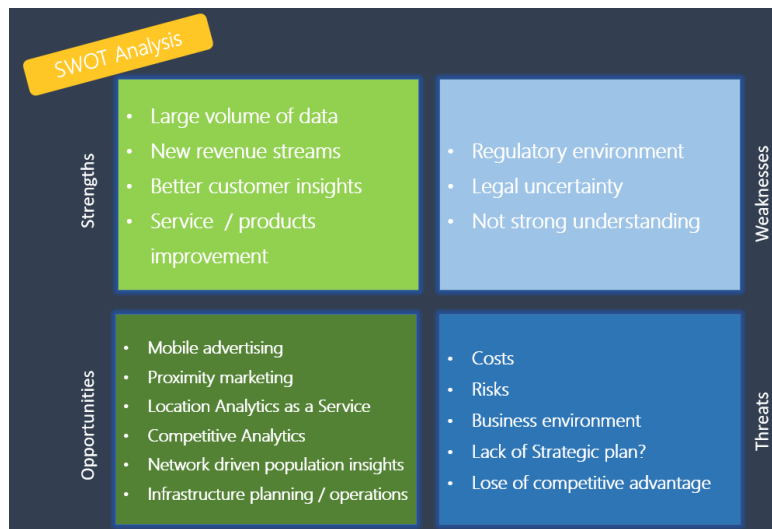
SWOT Analysis

Strengths

- Large volume of data
- New revenue streams
- Better customer insights
- Service / products improvement

Weaknesses

- Regulatory environment
- Legal uncertainty
- Not strong understanding

Opportunities

- Mobile advertising
- Proximity marketing
- Location Analytics as a Service
- Competitive Analytics
- Network driven population insights
- Infrastructure planning / operations

Threats

- Costs
- Risks
- Business environment
- Lack of Strategic plan?
- Lose of competitive advantage